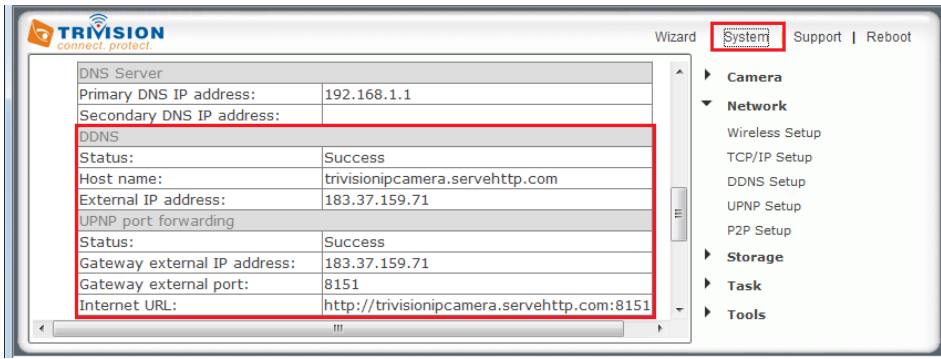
TRIVISION
connect. protect.

Wizard | System | Support | Reboot

| DNS Server | |
|---|---|
| Primary DNS IP address: | 192.168.1.1 |
| Secondary DNS IP address: | |
| DDNS | |
| Status: | Success |
| Host name: | trivisionipcamera.servehttp.com |
| External IP address: | 183.37.159.71 |
| UPNP port forwarding | |
| Status: | Success |
| Gateway external IP address: | 183.37.159.71 |
| Gateway external port: | 8151 |
| Internet URL: | http://trivisionipcamera.servehttp.com:8151 |

Camera
Network
Wireless Setup
TCP/IP Setup
DDNS Setup
UPNP Setup
P2P Setup
Storage
Task
Tools